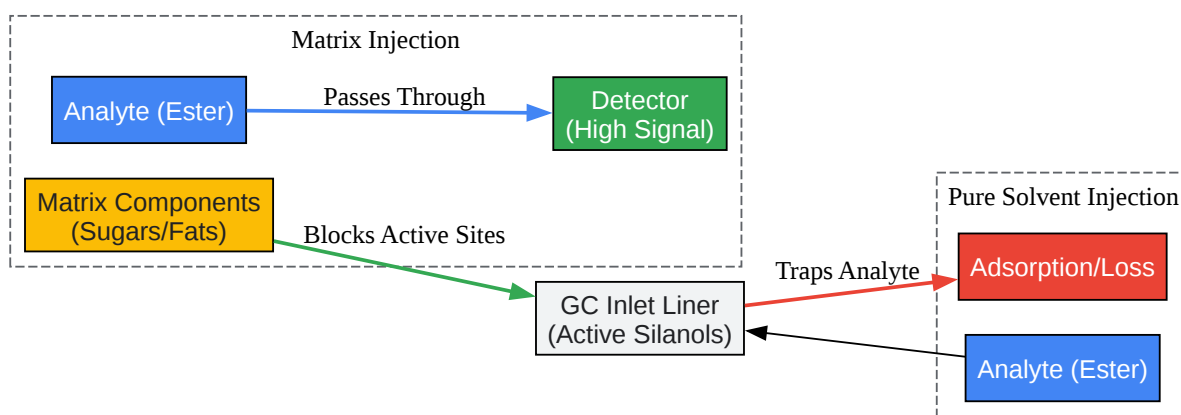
Matrix Injection

Analyte (Ester)

Passes Through

Detector
(High Signal)

Matrix Components
(Sugars/Fats)

Blocks Active Sites

GC Inlet Liner
(Active Silanols)

Traps Analyte

Pure Solvent Injection

Adsorption/Loss

Analyte (Ester)